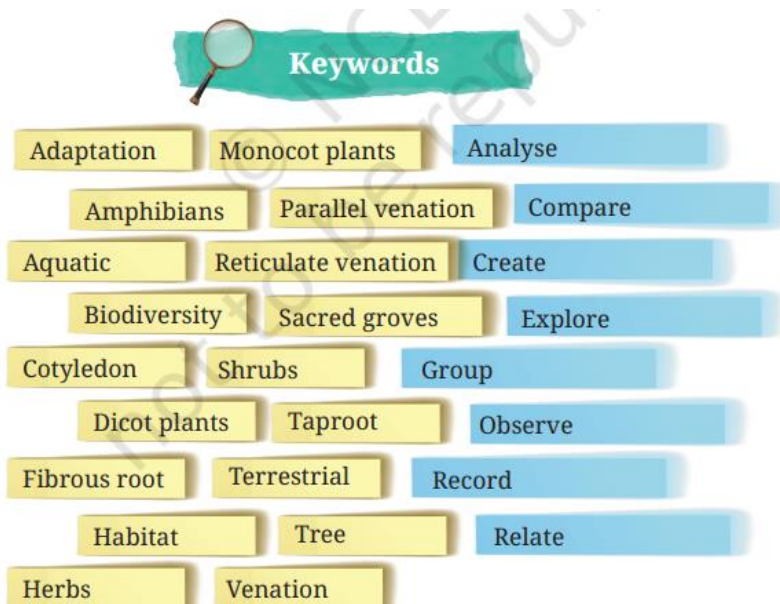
Keywords

Adaptation
Monocot plants
Analyse
Amphibians
Parallel venation
Compare
Aquatic
Reticulate venation
Create
Biodiversity
Sacred groves
Explore
Cotyledon
Shrubs
Group
Dicot plants
Taproot
Observe
Fibrous root
Terrestrial
Record
Habitat
Tree
Relate
Herbs
Venation

© NCERT not to be republished